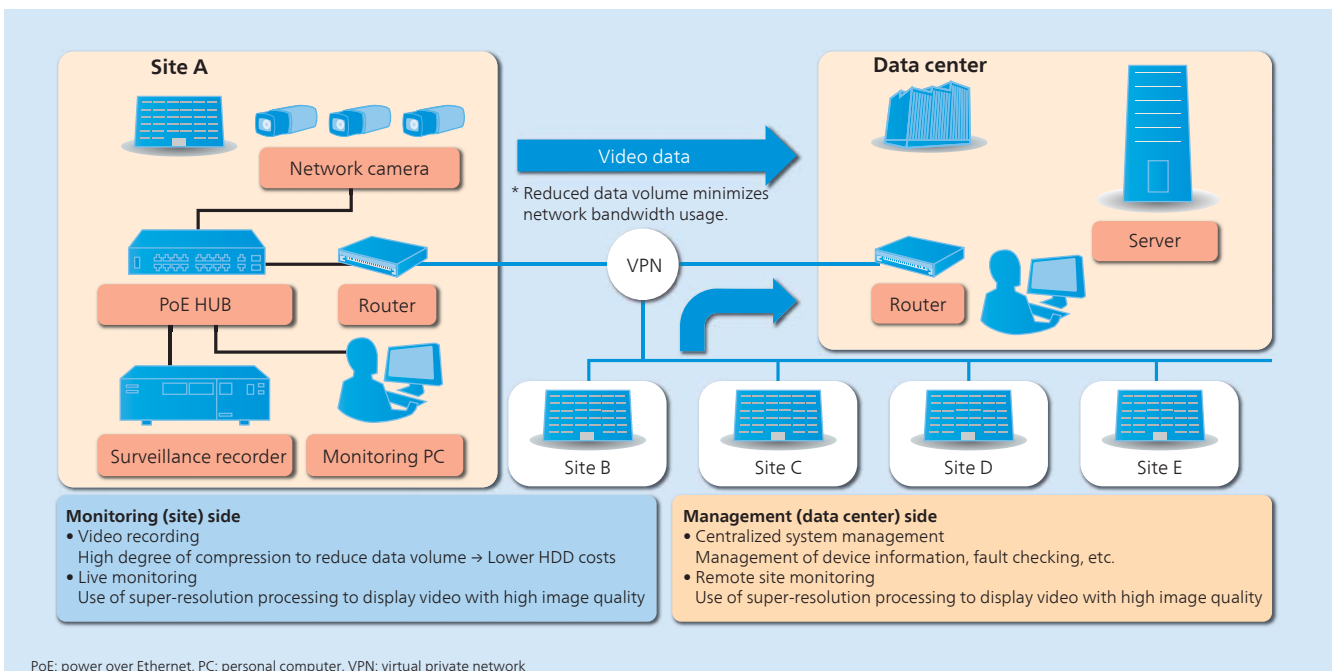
Site A

Network camera

PoE HUB

Router

Surveillance recorder

Monitoring PC

Video data

* Reduced data volume minimizes network bandwidth usage.

VPN

Data center

Server

Router

Site B

Site C

Site D

Site E

**Monitoring (site) side**
• Video recording
High degree of compression to reduce data volume → Lower HDD costs
• Live monitoring
Use of super-resolution processing to display video with high image quality

**Management (data center) side**
• Centralized system management
Management of device information, fault checking, etc.
• Remote site monitoring
Use of super-resolution processing to display video with high image quality

PoE: power over Ethernet, PC: personal computer, VPN: virtual private network